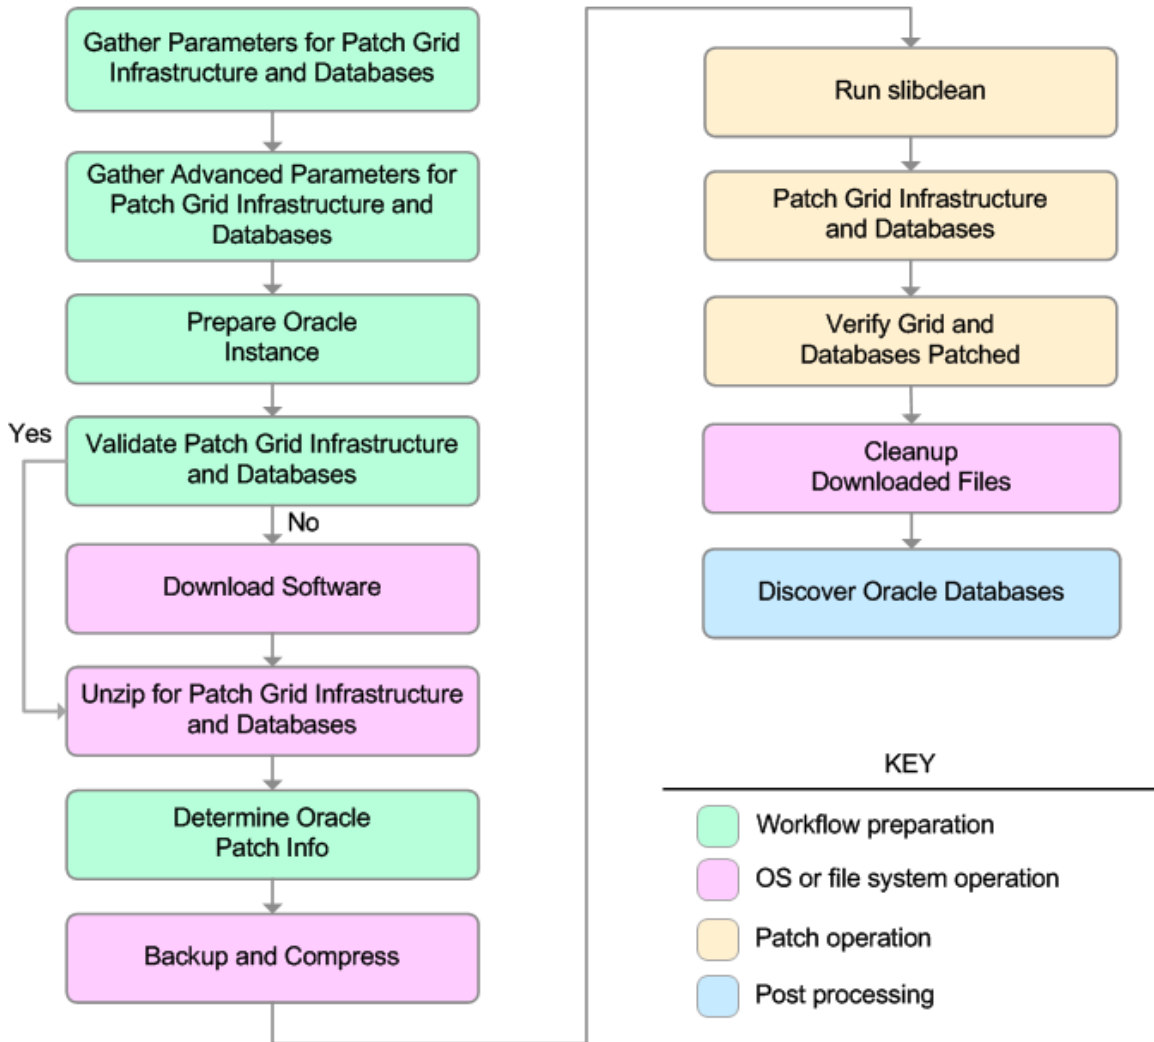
Gather Parameters for Patch Grid Infrastructure and Databases

Gather Advanced Parameters for Patch Grid Infrastructure and Databases

Prepare Oracle Instance

Yes

Validate Patch Grid Infrastructure and Databases

No

Download Software

Unzip for Patch Grid Infrastructure and Databases

Determine Oracle Patch Info

Backup and Compress

Run slibclean

Patch Grid Infrastructure and Databases

Verify Grid and Databases Patched

Cleanup Downloaded Files

Discover Oracle Databases

KEY

Workflow preparation

OS or file system operation

Patch operation

Post processing